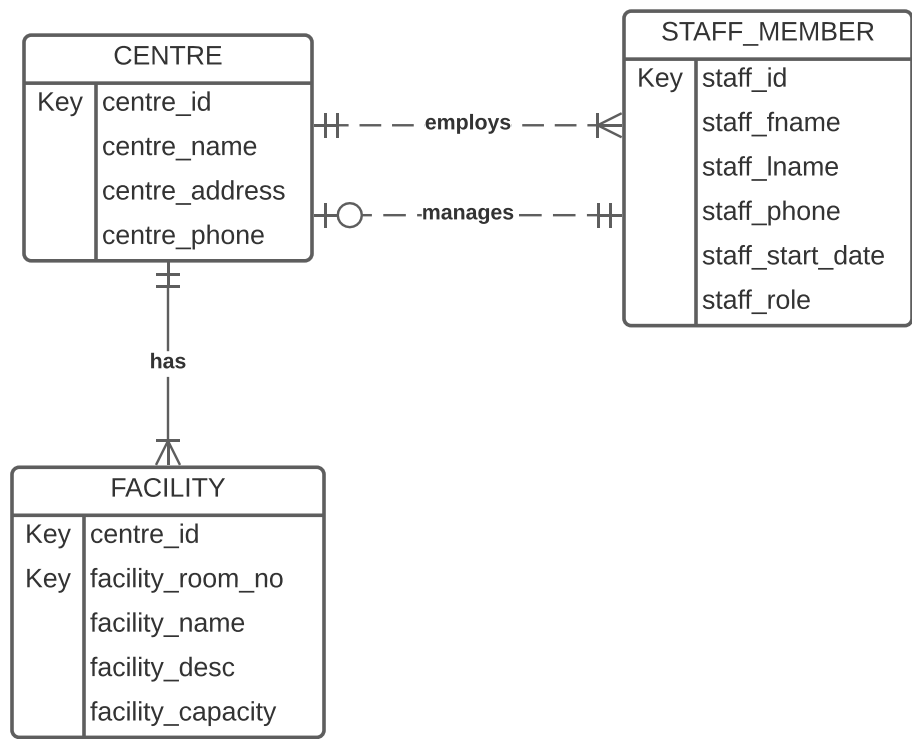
CENTRE

| Key | centre_id |
|---|---|
| | centre_name |
| | centre_address |
| | centre_phone |

employs

manages

STAFF_MEMBER

| Key | staff_id |
|---|---|
| | staff_fname |
| | staff_lname |
| | staff_phone |
| | staff_start_date |
| | staff_role |

has

FACILITY

| Key | centre_id |
|---|---|
| Key | facility_room_no |
| | facility_name |
| | facility_desc |
| | facility_capacity |